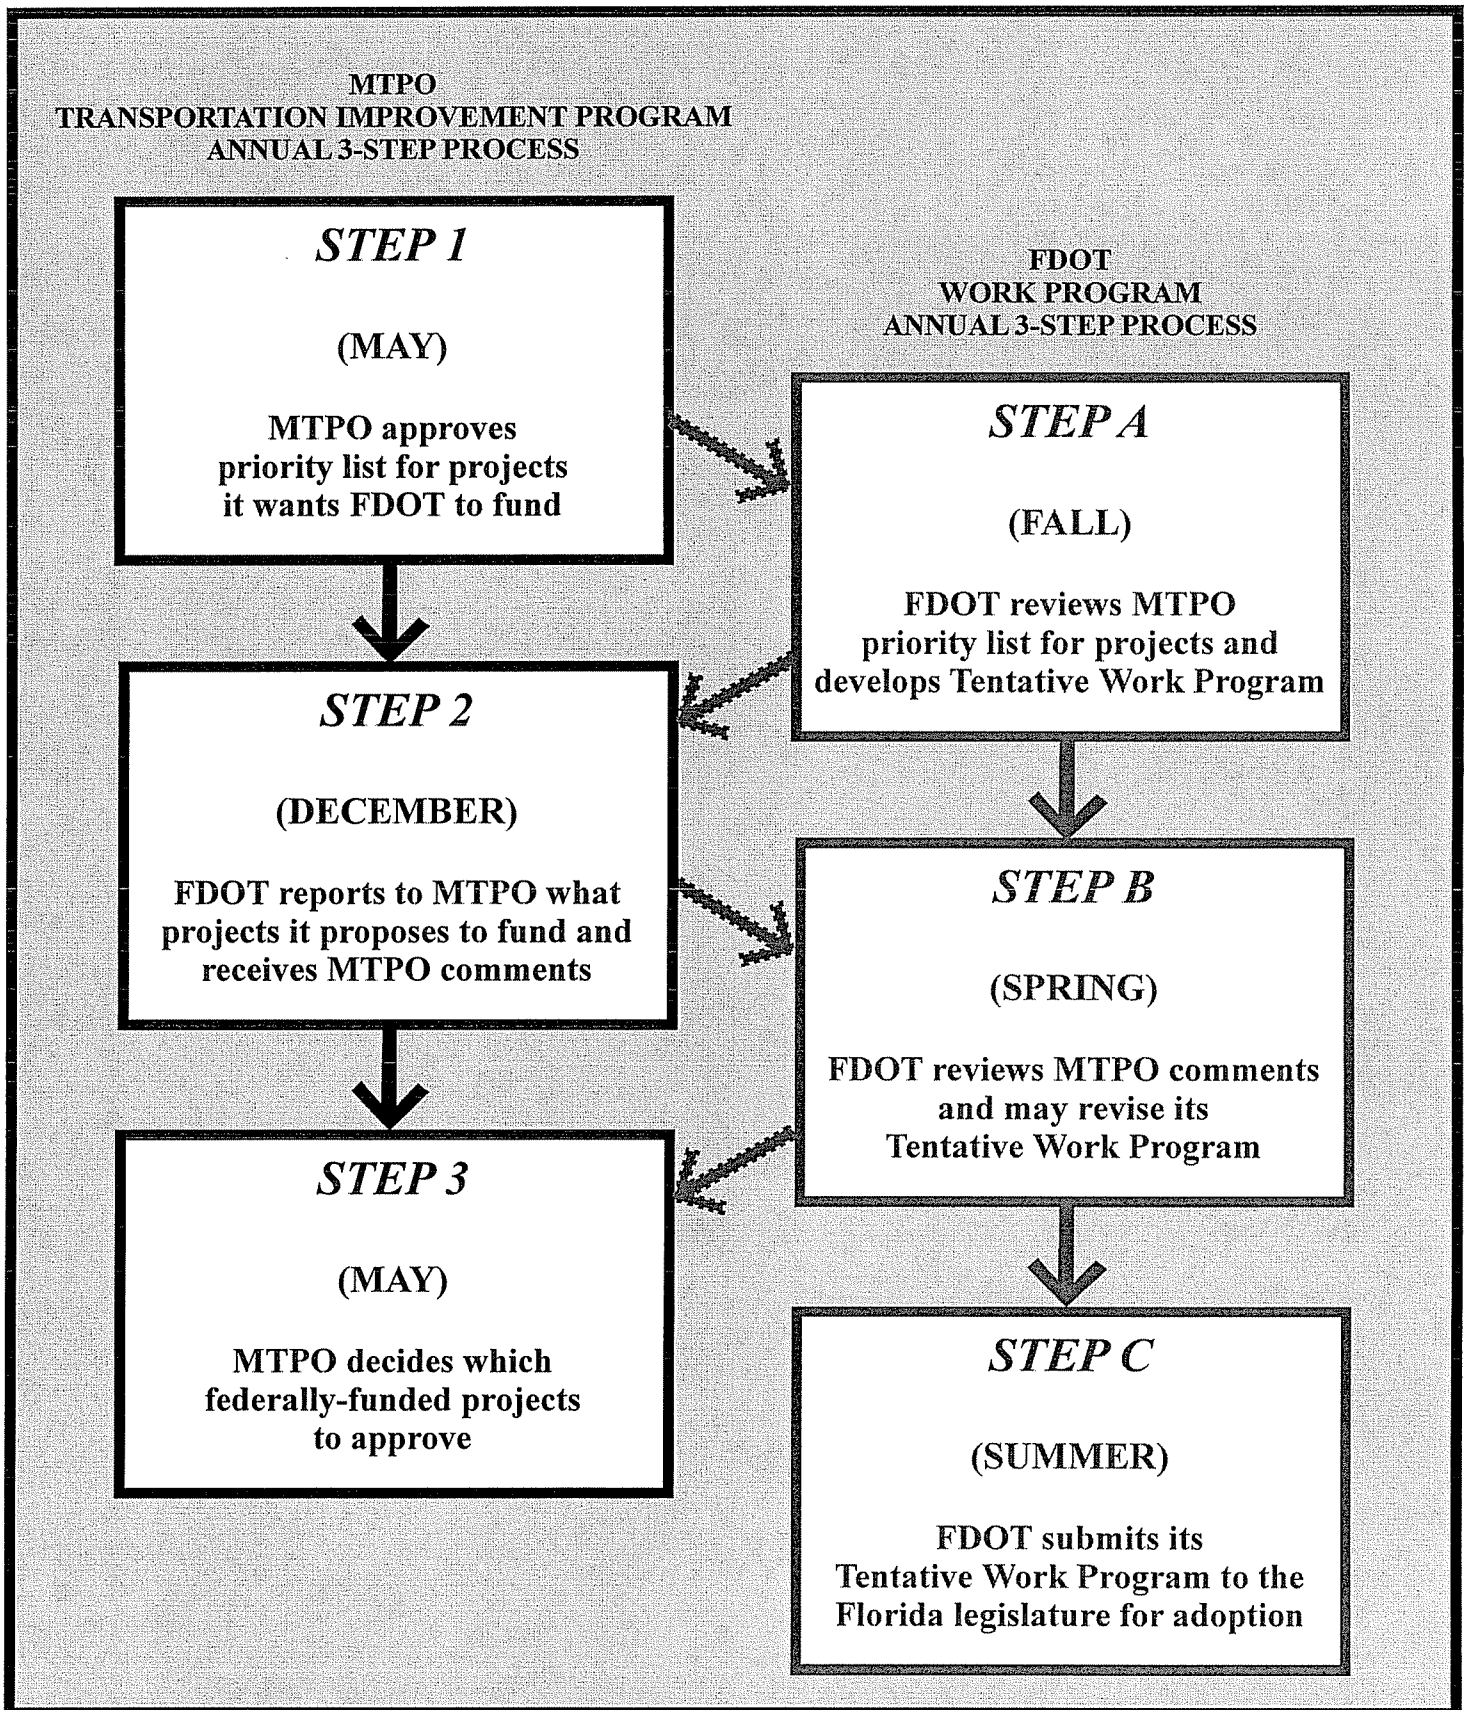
MTPO
TRANSPORTATION IMPROVEMENT PROGRAM
ANNUAL 3-STEP PROCESS

STEP 1

(MAY)

MTPO approves priority list for projects it wants FDOT to fund

FDOT
WORK PROGRAM
ANNUAL 3-STEP PROCESS

STEP A

(FALL)

FDOT reviews MTPO priority list for projects and develops Tentative Work Program

STEP 2

(DECEMBER)

FDOT reports to MTPO what projects it proposes to fund and receives MTPO comments

STEP B

(SPRING)

FDOT reviews MTPO comments and may revise its Tentative Work Program

STEP 3

(MAY)

MTPO decides which federally-funded projects to approve

STEP C

(SUMMER)

FDOT submits its Tentative Work Program to the Florida legislature for adoption